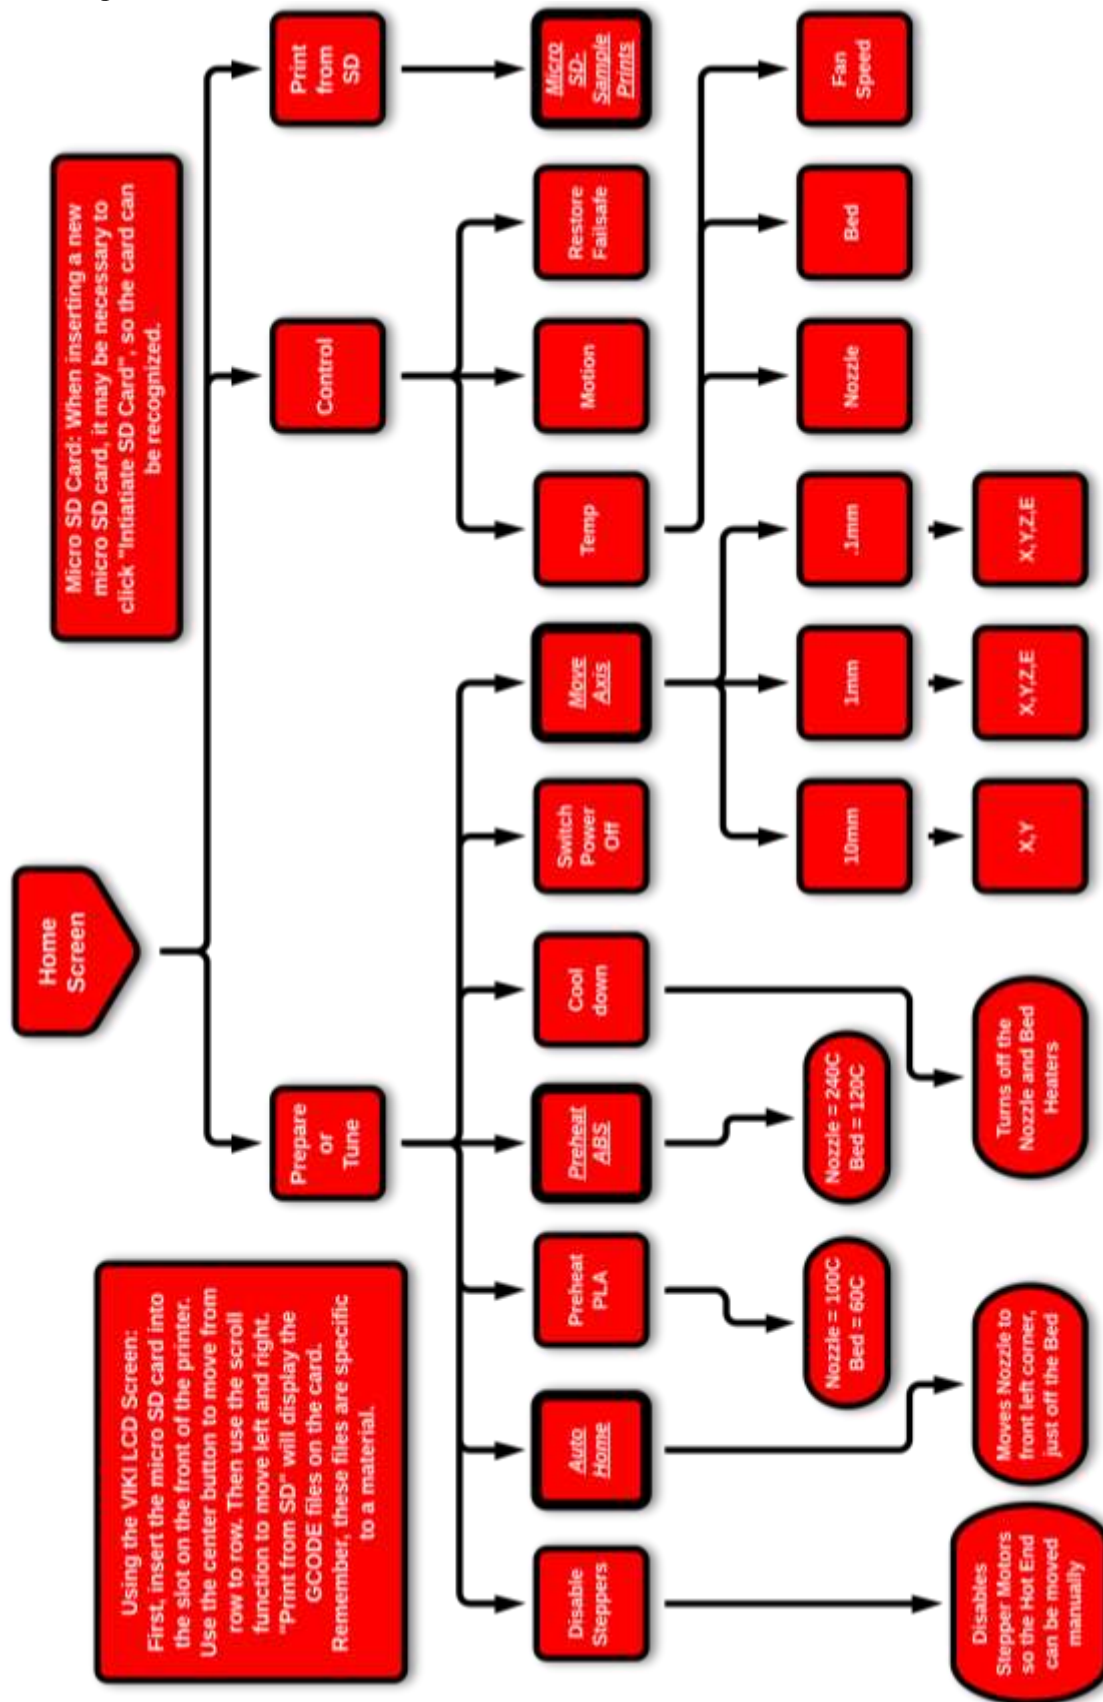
Home Screen

Micro SD Card: When inserting a new micro SD card, it may be necessary to click "Intiatiate SD Card", so the card can be recognized.

Using the VIKI LCD Screen: First, insert the micro SD card into the slot on the front of the printer. Use the center button to move from row to row. Then use the scroll function to move left and right. "Print from SD" will display the GCODE files on the card. Remember, these files are specific to a material.

Print from SD

Micro SD-Sample Prints

Control

Restore Failsafe

Motion

Temp

Fan Speed

Bed

Nozzle

Prepare or Tune

Move Axis

.1mm

X,Y,Z,E

1mm

X,Y,Z,E

10mm

X,Y

Switch Power Off

Cool down

Turns off the Nozzle and Bed Heaters

Preheat ABS

Nozzle = 240C
Bed = 120C

Preheat PLA

Nozzle = 100C
Bed = 60C

Auto Home

Moves Nozzle to front left corner, just off the Bed

Disable Steppers

Disables Stepper Motors so the Hot End can be moved manually